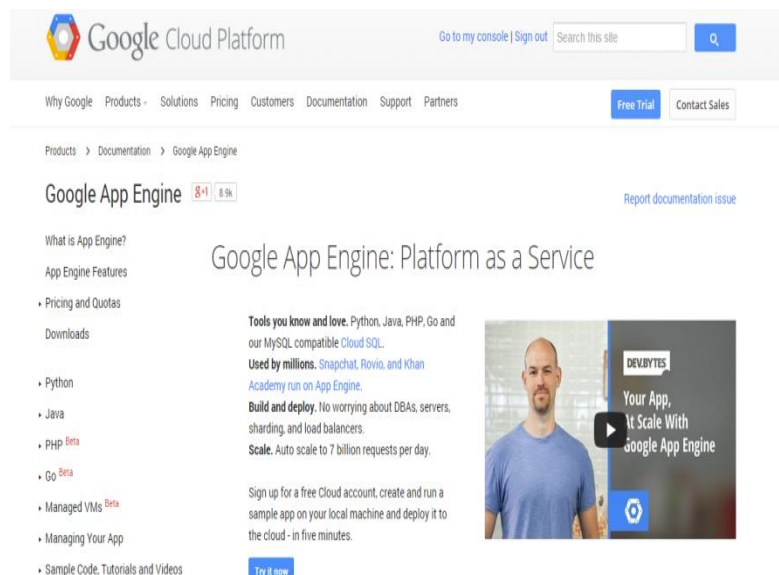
Google Cloud Platform

Go to my console | Sign out

Search this site

Why Google Products Solutions Pricing Customers Documentation Support Partners

Free Trial

Contact Sales

Products › Documentation › Google App Engine

Google App Engine

8+1 8.9k

Report documentation issue

What is App Engine?

App Engine Features

Pricing and Quotas

Downloads

Python

Java

PHP Beta

Go Beta

Managed VMs Beta

Managing Your App

Sample Code, Tutorials and Videos

Google App Engine: Platform as a Service

**Tools you know and love.** Python, Java, PHP, Go and our MySQL compatible Cloud SQL.
**Used by millions.** Snapchat, Rovio, and Khan Academy run on App Engine.
**Build and deploy.** No worrying about DBAs, servers, sharding, and load balancers.
**Scale.** Auto scale to 7 billion requests per day.

Sign up for a free Cloud account, create and run a sample app on your local machine and deploy it to the cloud - in five minutes.

Try it now

DEV.BYTES

Your App, At Scale With Google App Engine